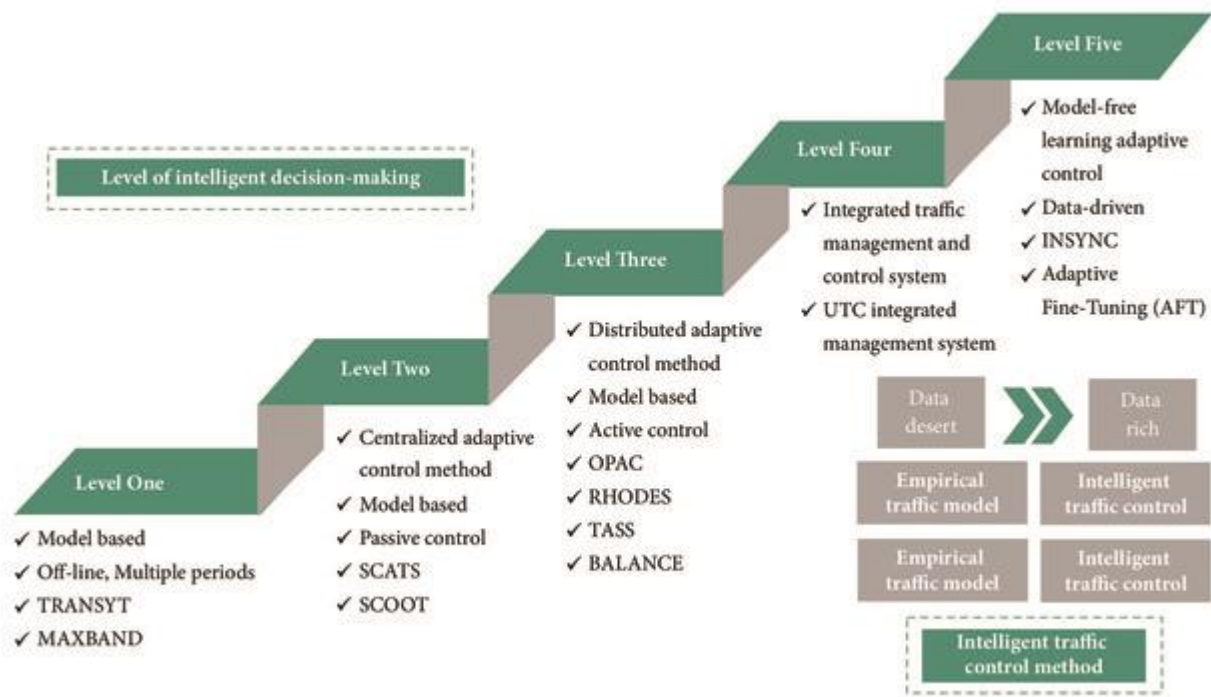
Level of intelligent decision-making

Level One

✓ Model based
✓ Off-line, Multiple periods
✓ TRANSYT
✓ MAXBAND

Level Two

✓ Centralized adaptive control method
✓ Model based
✓ Passive control
✓ SCATS
✓ SCOOT

Level Three

✓ Distributed adaptive control method
✓ Model based
✓ Active control
✓ OPAC
✓ RHODES
✓ TASS
✓ BALANCE

Level Four

✓ Integrated traffic management and control system
✓ UTC integrated management system

Level Five

✓ Model-free learning adaptive control
✓ Data-driven
✓ INSYNC
✓ Adaptive Fine-Tuning (AFT)

Data desert

Data rich

Empirical traffic model

Intelligent traffic control

Empirical traffic model

Intelligent traffic control

Intelligent traffic control method